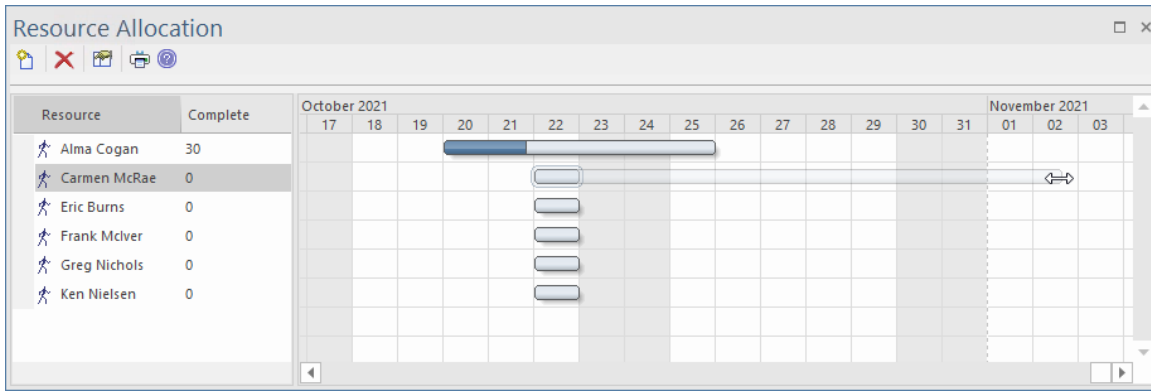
Resource Allocation

| Resource | Complete |
|---|---|
| Alma Cogan | 30 |
| Carmen McRae | 0 |
| Eric Burns | 0 |
| Frank McIver | 0 |
| Greg Nichols | 0 |
| Ken Nielsen | 0 |

October 2021
17 18 19 20 21 22 23 24 25 26 27 28 29 30 31
November 2021
01 02 03